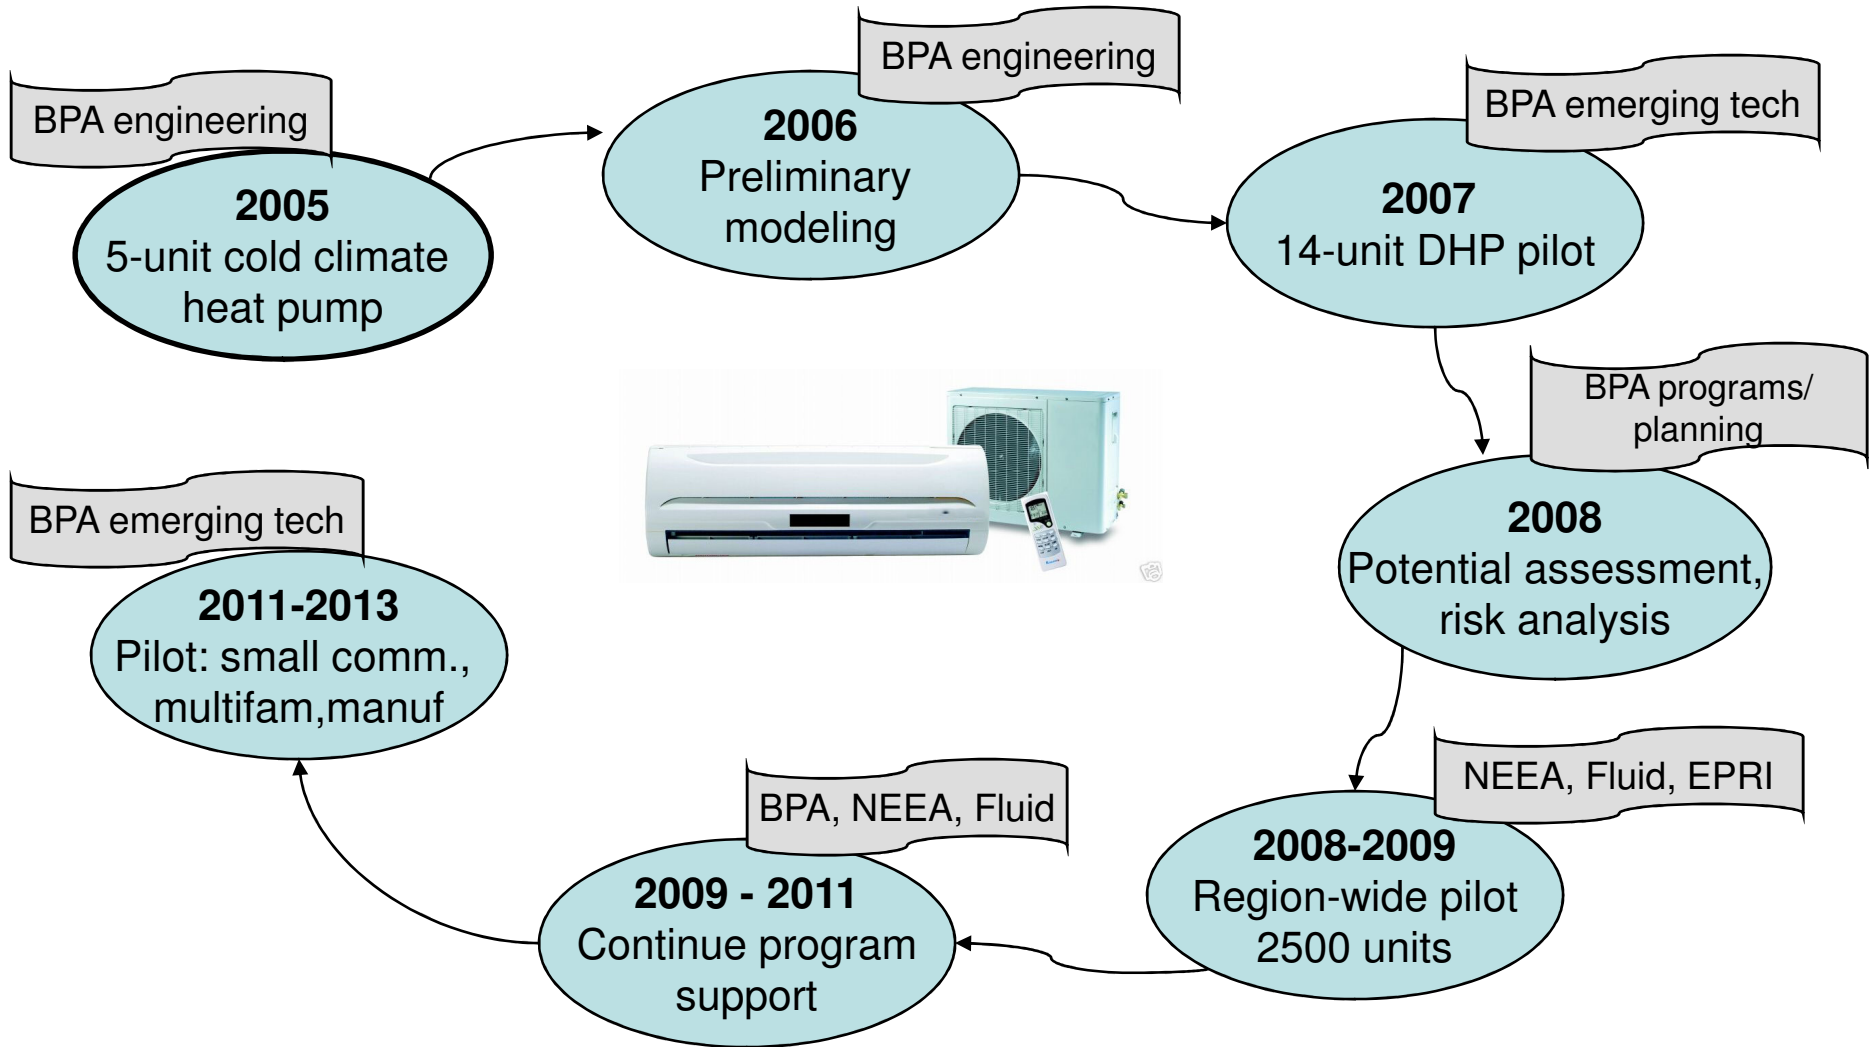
BPA engineering

**2005**
5-unit cold climate heat pump

BPA engineering

**2006**
Preliminary modeling

BPA emerging tech

**2007**
14-unit DHP pilot

BPA programs/ planning

**2008**
Potential assessment, risk analysis

NEEA, Fluid, EPRI

**2008-2009**
Region-wide pilot 2500 units

BPA, NEEA, Fluid

**2009 - 2011**
Continue program support

BPA emerging tech

**2011-2013**
Pilot: small comm., multifam,manuf